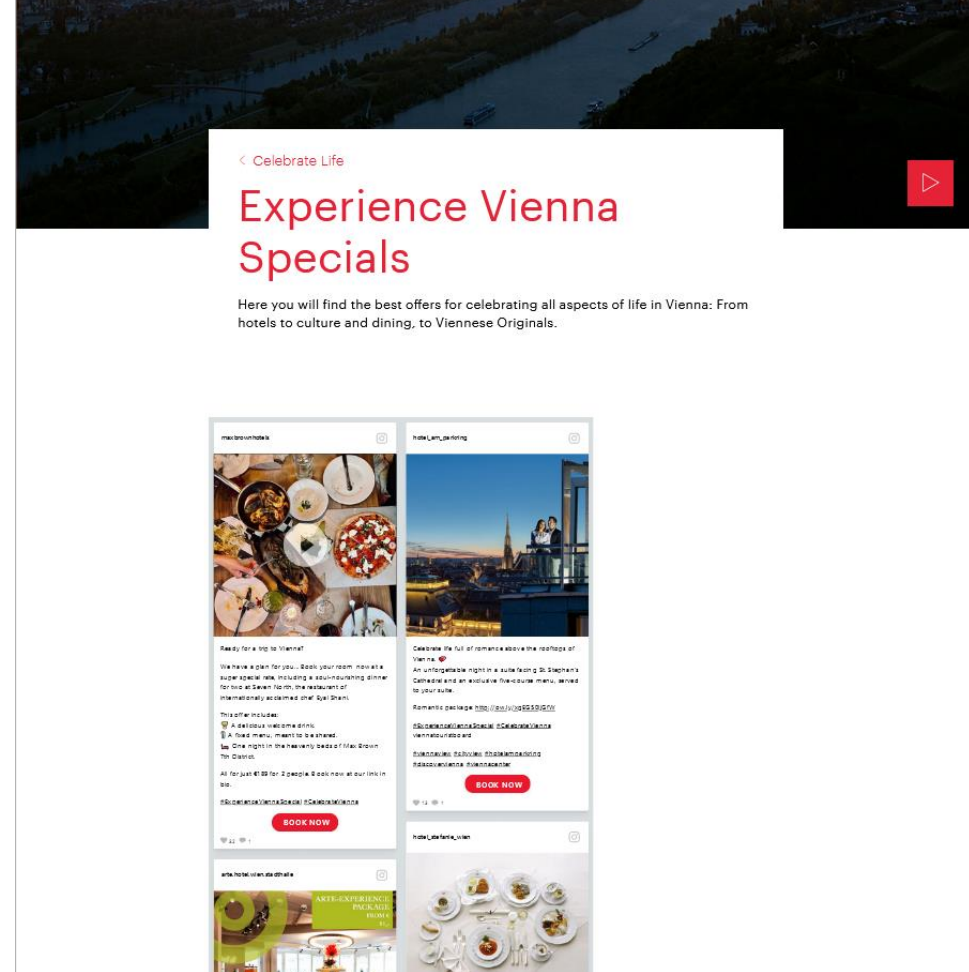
< Celebrate Life

Experience Vienna Specials

Here you will find the best offers for celebrating all aspects of life in Vienna: From hotels to culture and dining, to Viennese Originals.

maxbrownhotels

Ready for a trip to Vienna?

We have a plan for you... Book your room now at a super special rate, including a soul-nourishing dinner for two at Seven North, the restaurant of internationally acclaimed chef Eyal Shani.

This offer includes:
A delicious welcome drink
A fixed menu, meant to be shared.
One night in the heavenly beds of Max Brown 7th District.

All for just €169 for 2 people. Book now at our link in bio.

#ExperienceViennaSpecial #CelebrateVienna

BOOK NOW

hotel_am_parkring

Celebrate life full of romance above the rooftops of Vienna.
An unforgettable night in a suite facing St Stephan's Cathedral and an exclusive five-course menu, served to your suite.

Romantic package: http://ow.ly/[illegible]

#ExperienceViennaSpecial #CelebrateVienna
viennatouristboard

#viennaview #cityview #hotelamparkring #discovervienna #viennacenter

BOOK NOW

hotel_stefanie_wien

arte.hotel.wien.stadthalle

ARTE-EXPERIENCE PACKAGE FROM €